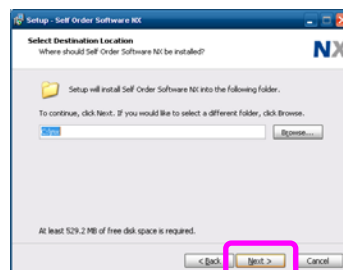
Setup - Self Order Software NX

Select Destination Location
Where should Self Order Software NX be installed?

NX

Setup will install Self Order Software NX into the following folder.

To continue, click Next. If you would like to select a different folder, click Browse.

C:\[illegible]

Browse...

At least 529.2 MB of free disk space is required.

< Back

Next >

Cancel